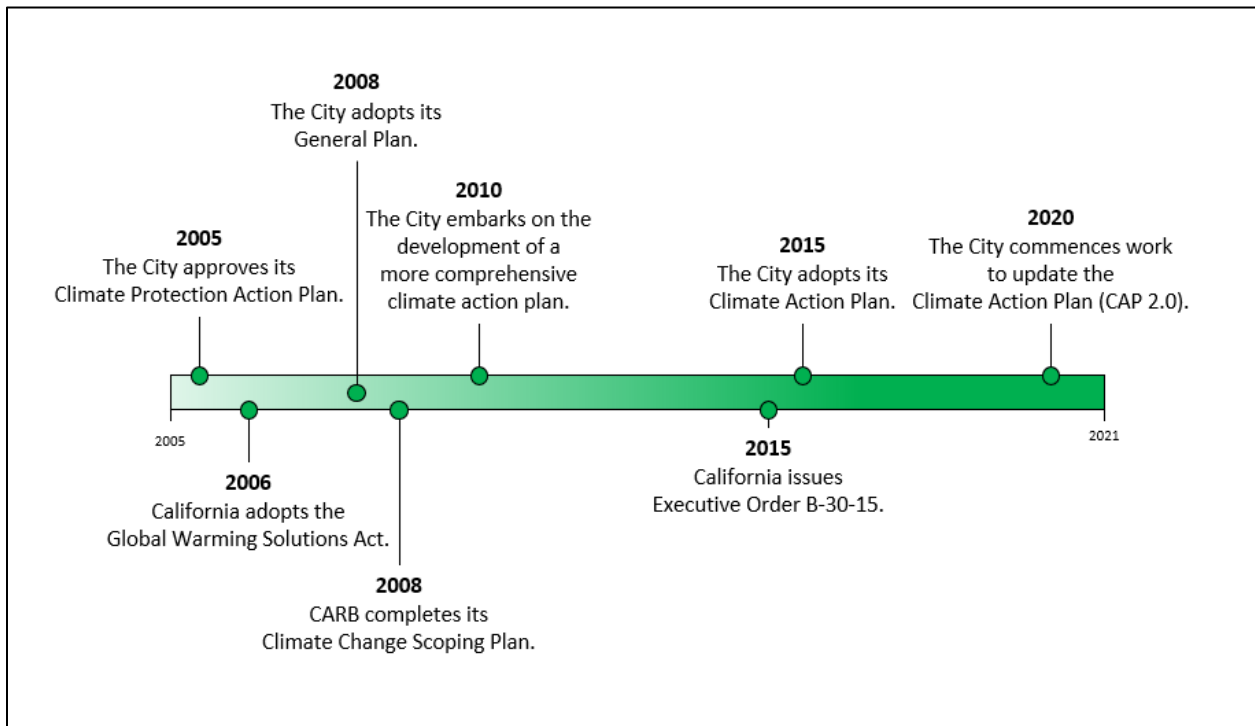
**2008**
The City adopts its General Plan.

**2005**
The City approves its Climate Protection Action Plan.

**2010**
The City embarks on the development of a more comprehensive climate action plan.

**2015**
The City adopts its Climate Action Plan.

**2020**
The City commences work to update the Climate Action Plan (CAP 2.0).

2005

2021

**2006**
California adopts the Global Warming Solutions Act.

**2008**
CARB completes its Climate Change Scoping Plan.

**2015**
California issues Executive Order B-30-15.